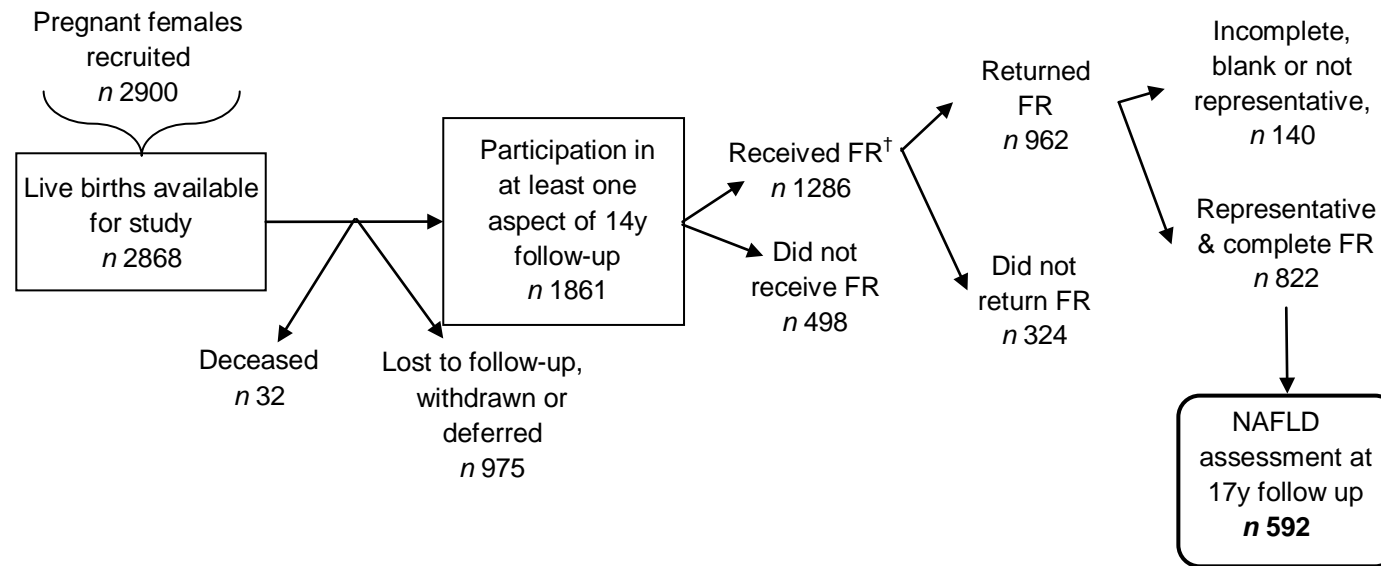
Pregnant females recruited
*n* 2900

Live births available for study
*n* 2868

Deceased
*n* 32

Lost to follow-up, withdrawn or deferred
*n* 975

Participation in at least one aspect of 14y follow-up
*n* 1861

Received FR$^{\dagger}$
*n* 1286

Did not receive FR
*n* 498

Returned FR
*n* 962

Did not return FR
*n* 324

Incomplete, blank or not representative,
*n* 140

Representative & complete FR
*n* 822

NAFLD assessment at 17y follow up
***n* 592**